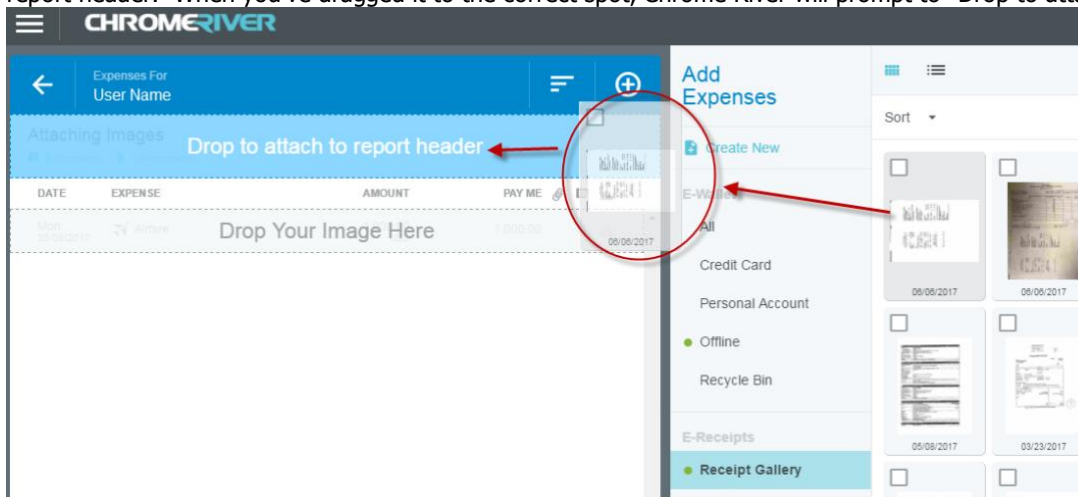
report header. When you've dragged it to the correct spot, Chrome River will prompt to "Drop to atta

CHROMERIVER

Expenses For
User Name

Attaching Images

Drop to attach to report header

DATE EXPENSE AMOUNT PAY ME

Mon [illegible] Airfare 1,000.00

Drop Your Image Here

06/06/2017

Add Expenses

Create New

E-Wallet

All

Credit Card

Personal Account

Offline

Recycle Bin

E-Receipts

Receipt Gallery

Sort

06/06/2017

06/06/2017

05/08/2017

03/23/2017